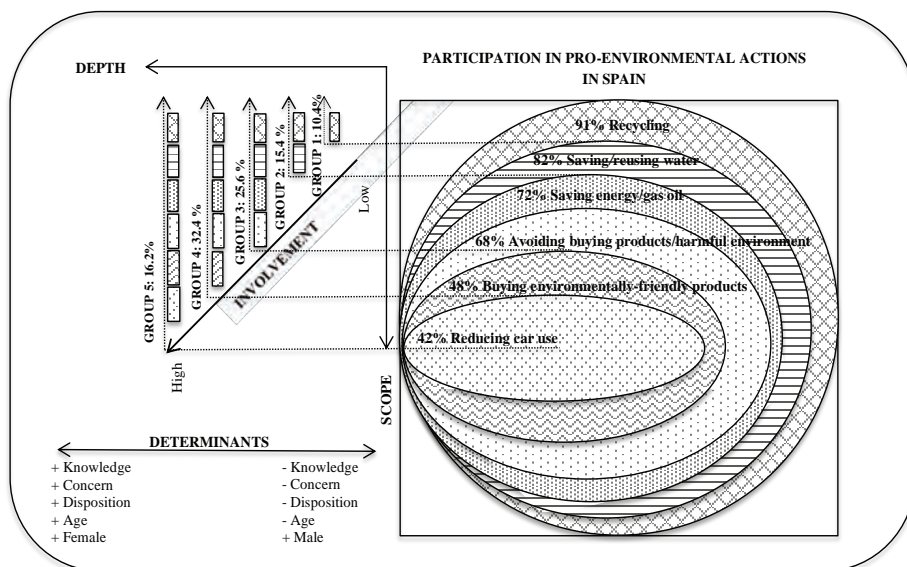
DEPTH

PARTICIPATION IN PRO-ENVIRONMENTAL ACTIONS IN SPAIN

GROUP 5: 16.2%

GROUP 4: 32.4 %

GROUP 3: 25.6 %

GROUP 2: 15.4 %

GROUP 1: 10.4%

INVOLVEMENT

Low

High

91% Recycling

82% Saving/reusing water

72% Saving energy/gas oil

68% Avoiding buying products/harmful environment

48% Buying environmentally-friendly products

42% Reducing car use

SCOPE

DETERMINANTS

+ Knowledge
+ Concern
+ Disposition
+ Age
+ Female

- Knowledge
- Concern
- Disposition
- Age
+ Male